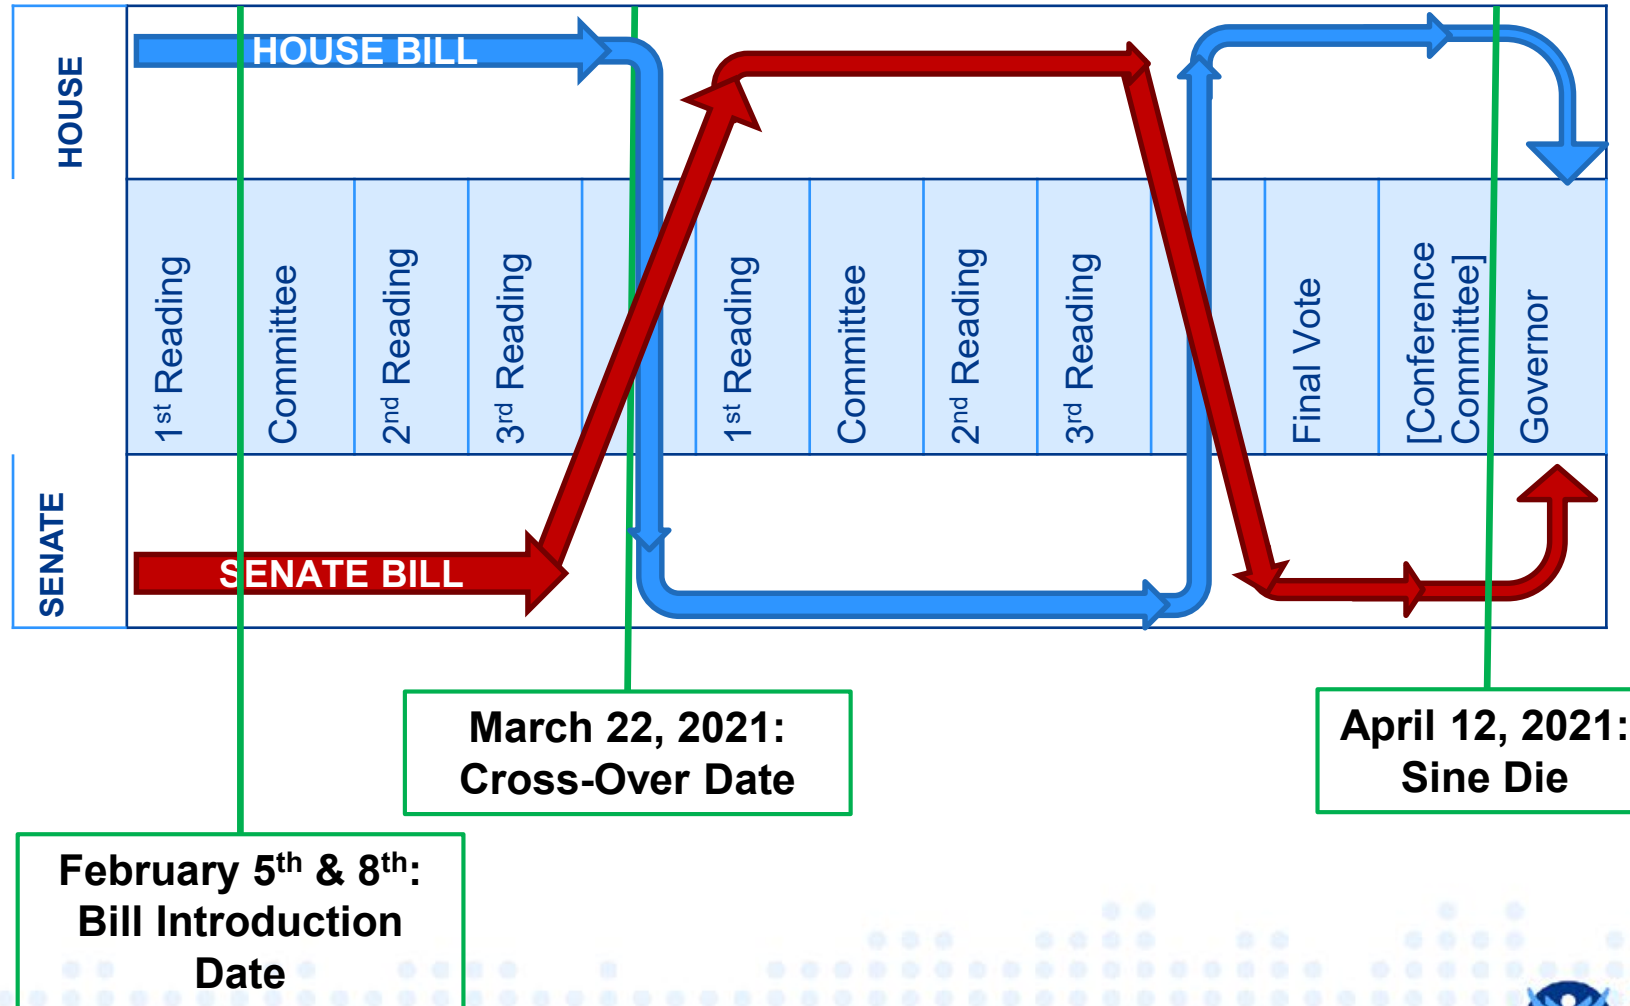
HOUSE

HOUSE BILL

$1^{st}$ Reading

Committee

$2^{nd}$ Reading

$3^{rd}$ Reading

$1^{st}$ Reading

Committee

$2^{nd}$ Reading

$3^{rd}$ Reading

Final Vote

[Conference Committee]

Governor

SENATE

SENATE BILL

March 22, 2021: Cross-Over Date

April 12, 2021: Sine Die

February $5^{th}$ & $8^{th}$: Bill Introduction Date